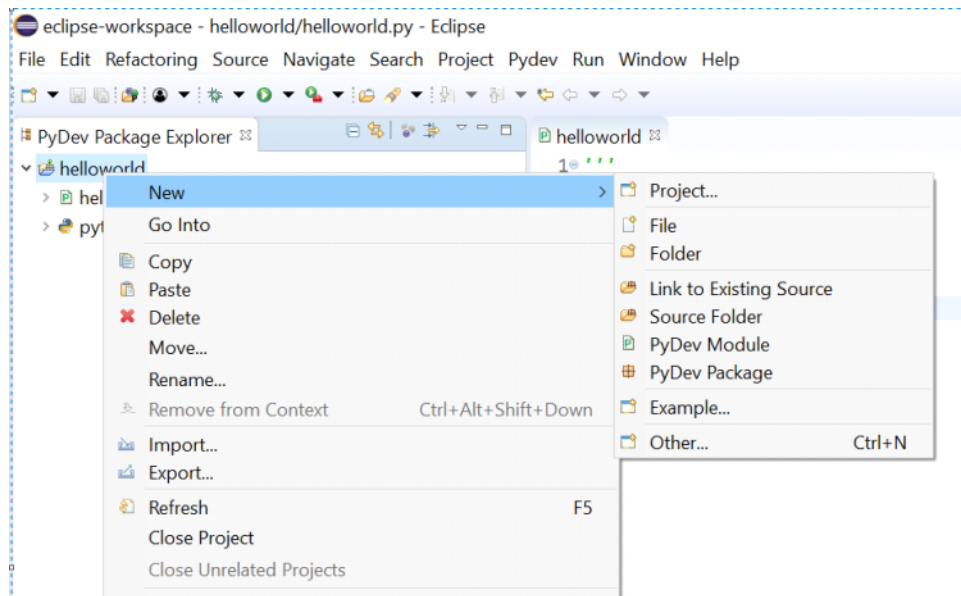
eclipse-workspace - helloworld/helloworld.py - Eclipse

File Edit Refactoring Source Navigate Search Project Pydev Run Window Help

PyDev Package Explorer

helloworld

hel

pyt

helloworld

1 '''

New

Go Into

Copy

Paste

Delete

Move...

Rename...

Remove from Context Ctrl+Alt+Shift+Down

Import...

Export...

Refresh F5

Close Project

Close Unrelated Projects

Project...

File

Folder

Link to Existing Source

Source Folder

PyDev Module

PyDev Package

Example...

Other... Ctrl+N